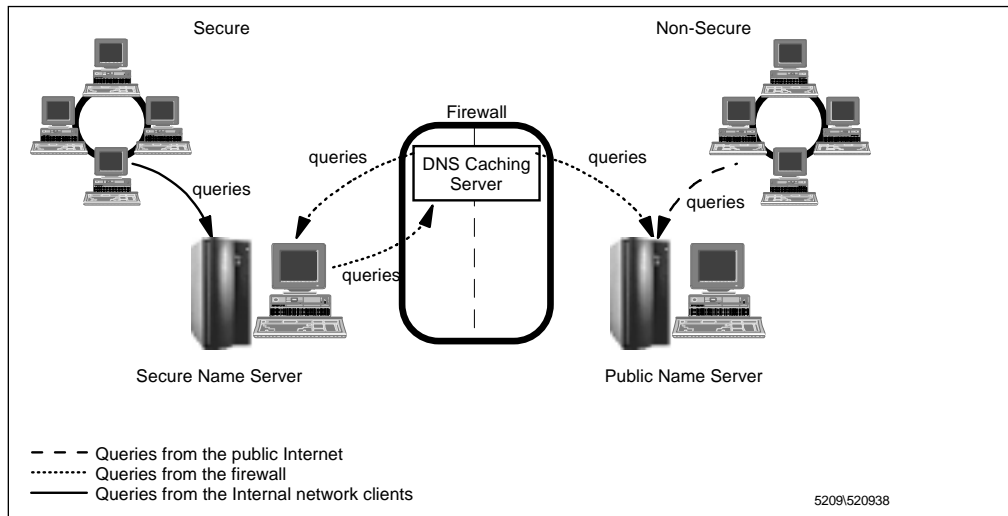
Secure

Non-Secure

Firewall

queries

DNS Caching Server

queries

queries

queries

queries

Secure Name Server

Public Name Server

Queries from the public Internet
Queries from the firewall
Queries from the Internal network clients

5209\520938